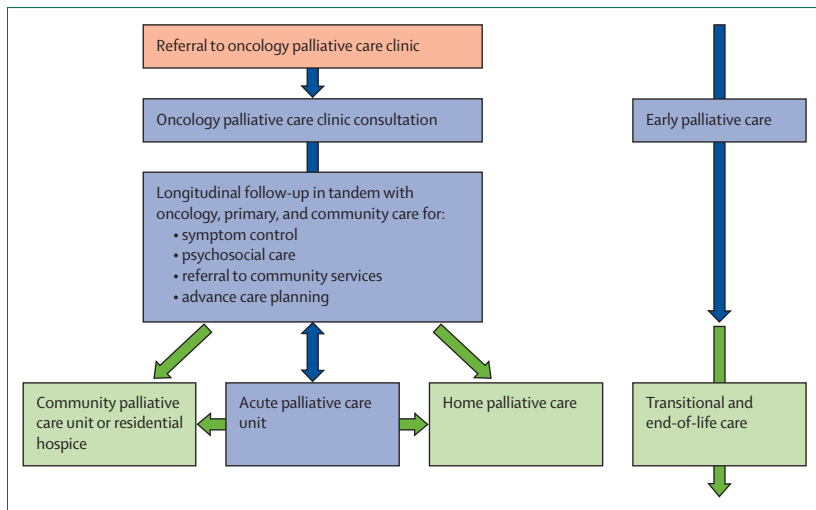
Referral to oncology palliative care clinic

Oncology palliative care clinic consultation

Longitudinal follow-up in tandem with oncology, primary, and community care for:
• symptom control
• psychosocial care
• referral to community services
• advance care planning

Community palliative care unit or residential hospice

Acute palliative care unit

Home palliative care

Early palliative care

Transitional and end-of-life care